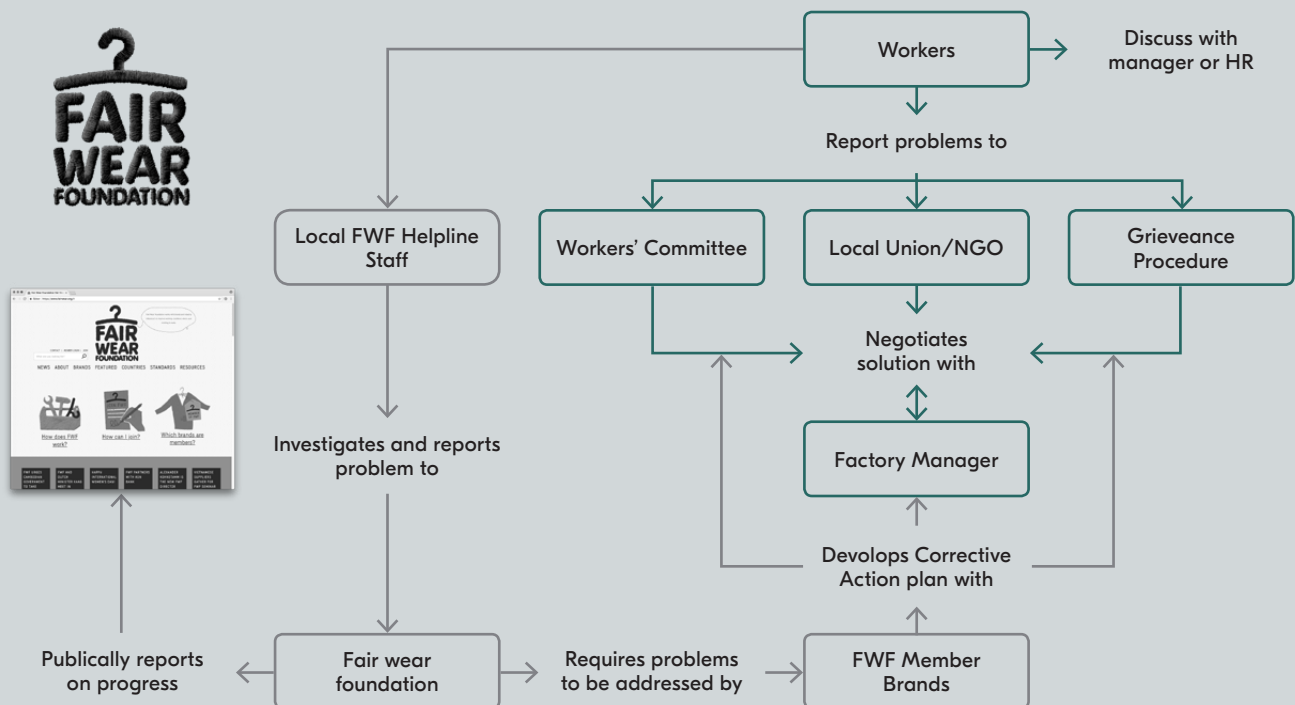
FAIR WEAR FOUNDATION

Workers

Discuss with manager or HR

Report problems to

Local FWF Helpline Staff

Workers' Committee

Local Union/NGO

Grieveance Procedure

Negotiates solution with

FAIR WEAR FOUNDATION

NEWS ABOUT BRANDS FEATURED COUNTRIES STANDARDS RESOURCES

How does FWF work?

How can I join?

Which brands are members?

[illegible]

Investigates and reports problem to

Factory Manager

Devolops Corrective Action plan with

Publically reports on progress

Fair wear foundation

Requires problems to be addressed by

FWF Member Brands